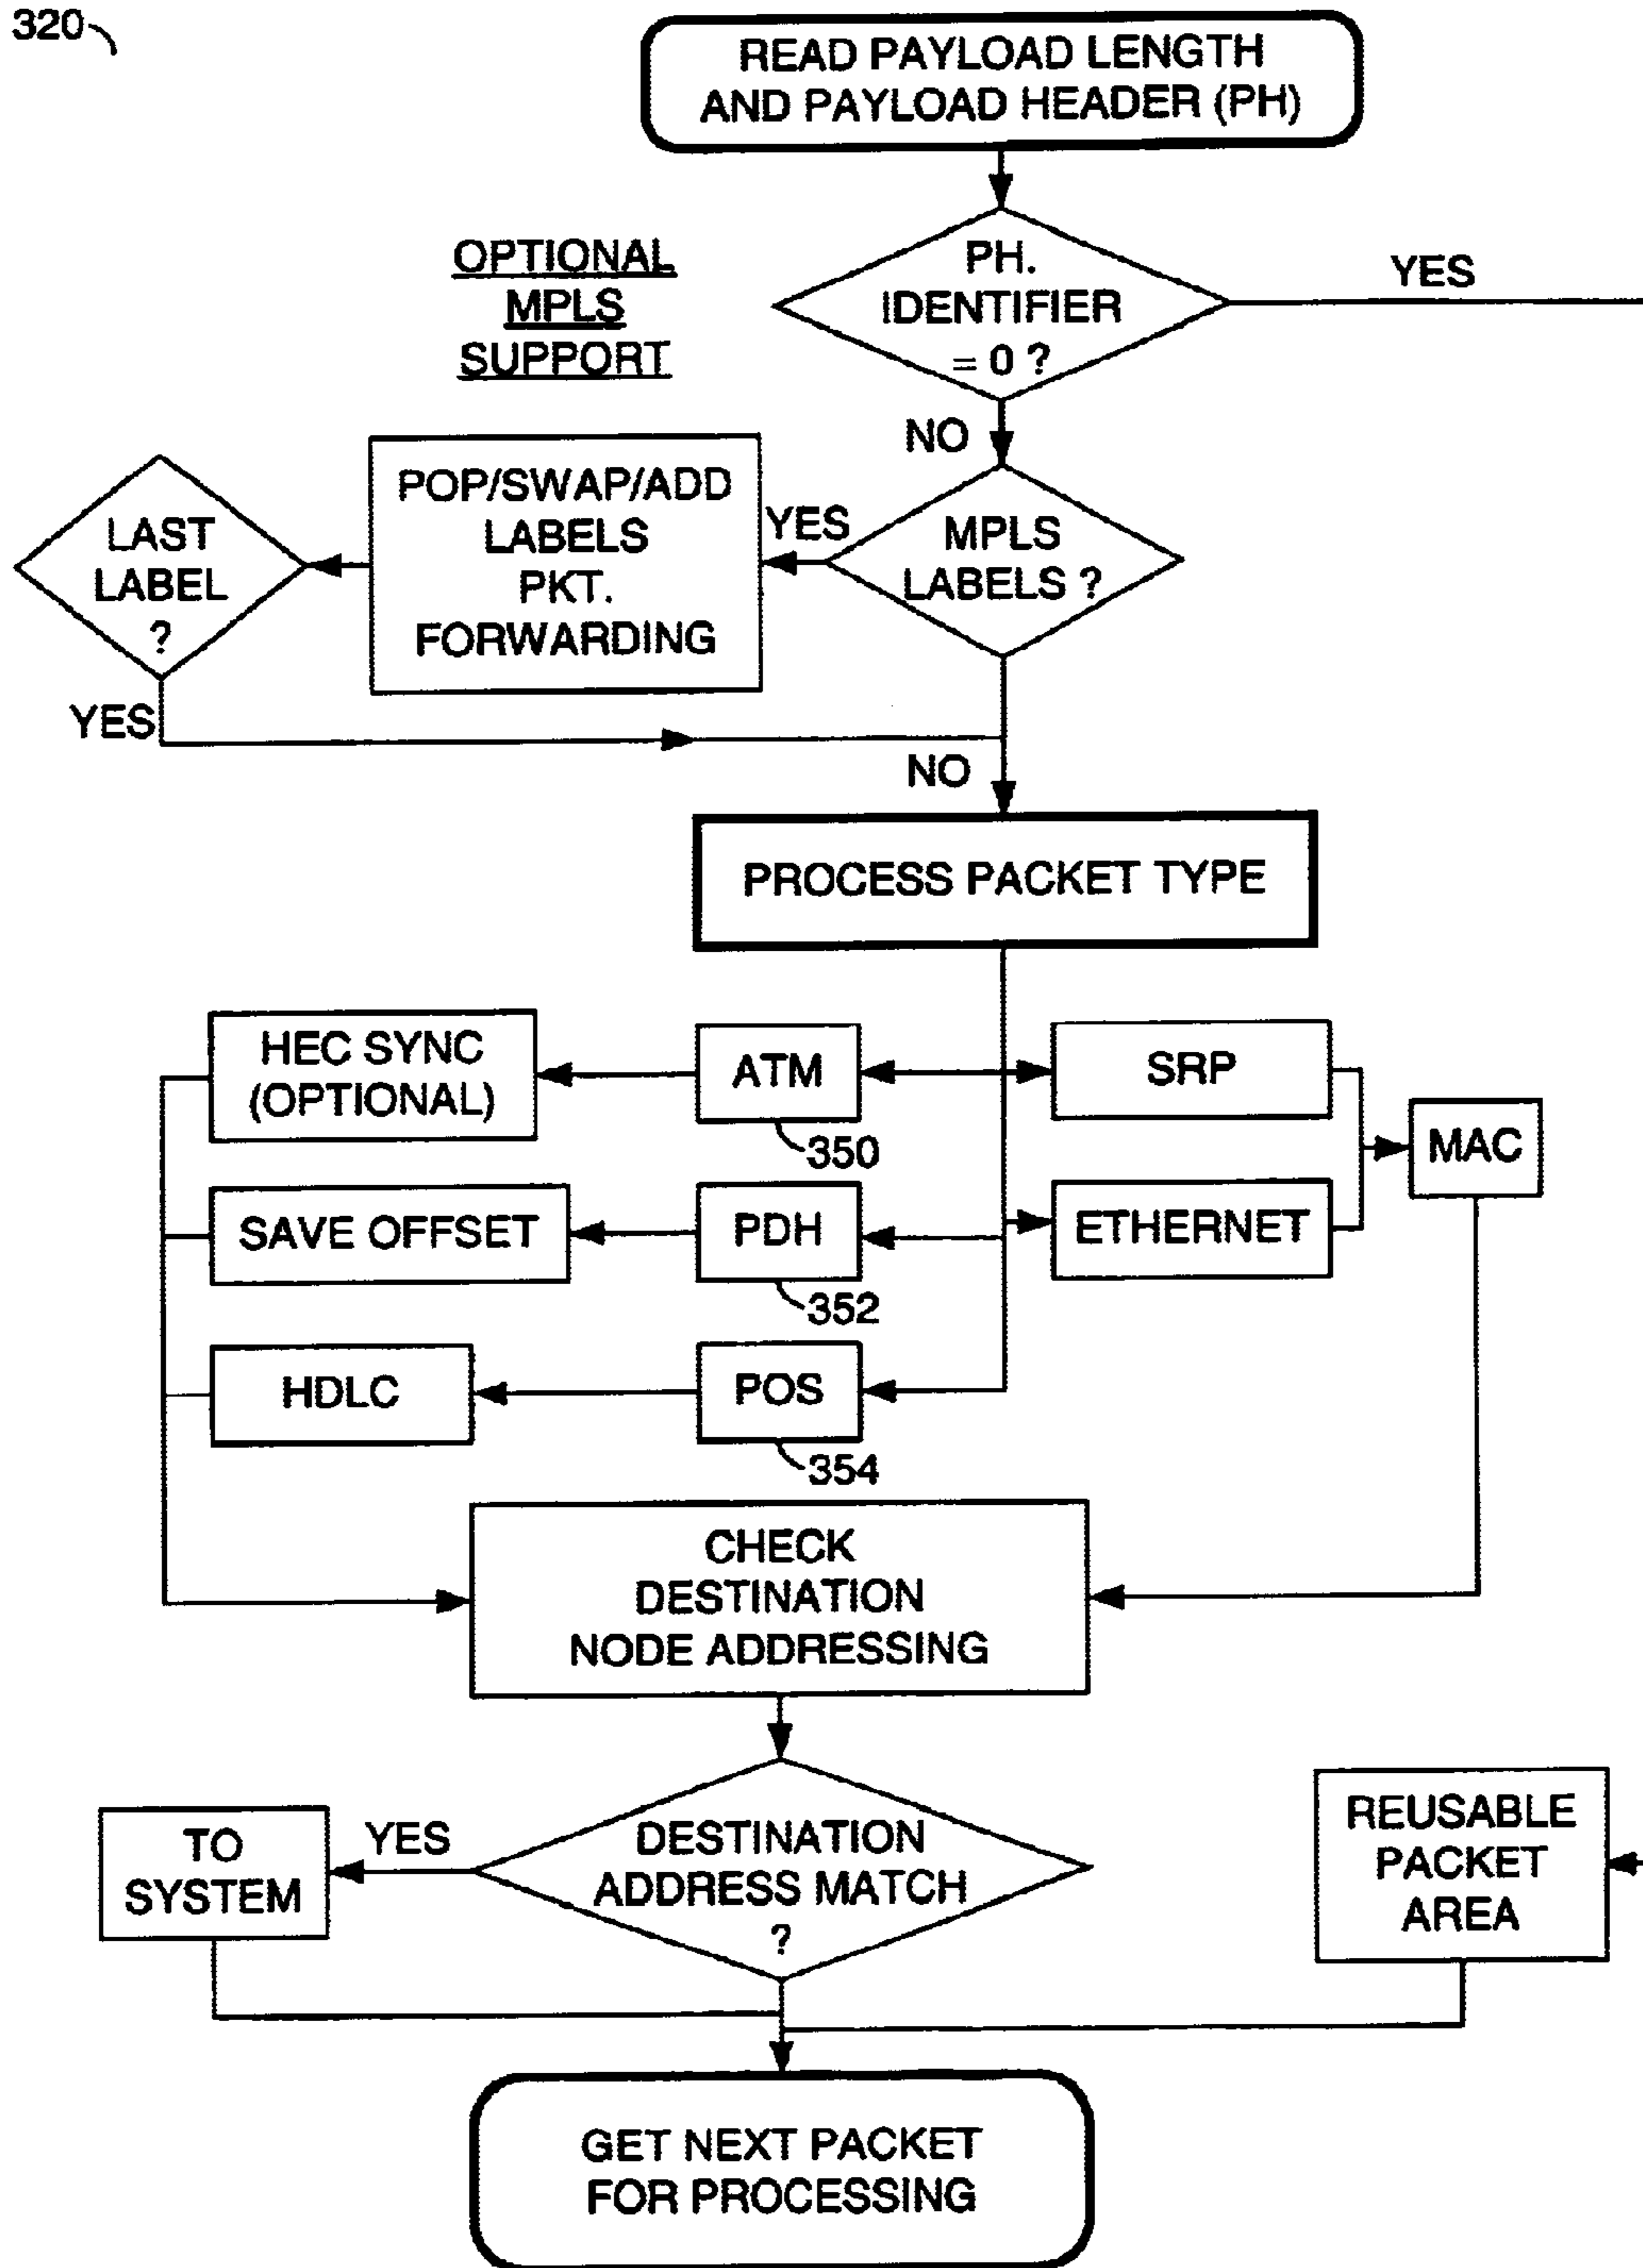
320

READ PAYLOAD LENGTH AND PAYLOAD HEADER (PH)

OPTIONAL MPLS SUPPORT

PH. IDENTIFIER = 0 ?

YES

NO

LAST LABEL ?

POP/SWAP/ADD LABELS PKT. FORWARDING

YES

MPLS LABELS ?

YES

NO

PROCESS PACKET TYPE

HEC SYNC (OPTIONAL)

ATM

350

SRP

MAC

SAVE OFFSET

PDH

352

ETHERNET

HDLC

POS

354

CHECK DESTINATION NODE ADDRESSING

TO SYSTEM

YES

DESTINATION ADDRESS MATCH ?

REUSABLE PACKET AREA

GET NEXT PACKET FOR PROCESSING